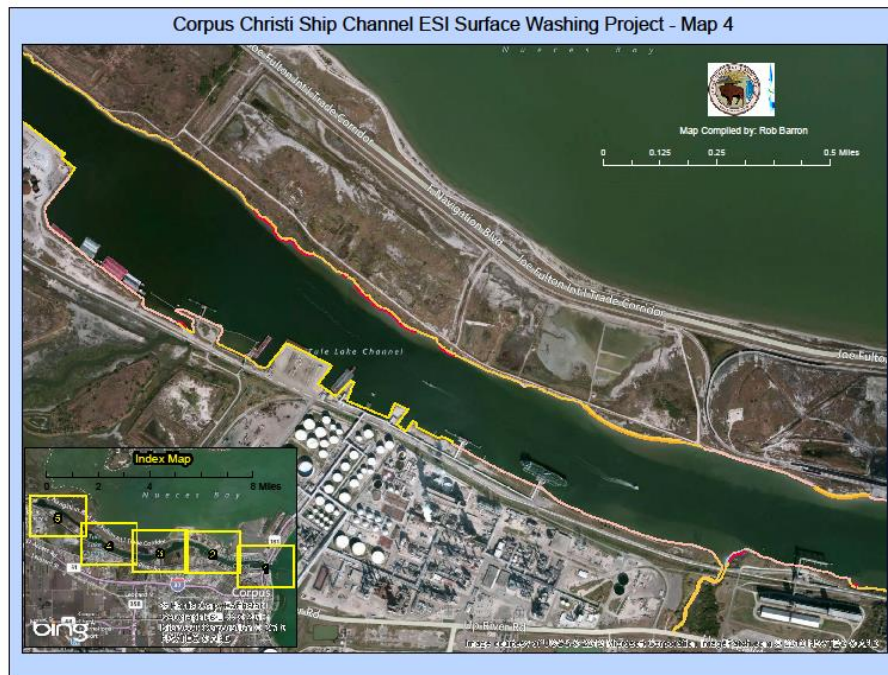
Corpus Christi Ship Channel ESI Surface Washing Project - Map 4

Nueces Bay

Map Compiled by: Rob Barron

0 0.125 0.25 0.5 Miles

Joe Fulton Int'l Trade Corridor

E Navigation Blvd

Joe Fulton Int'l Trade Corridor

Tule Lake Channel

Joe Fulton

Index Map

0 2 4 6 Miles

Nueces Bay

5

4

3

2

1

Corpus

bing

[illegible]

Up River Rd

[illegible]